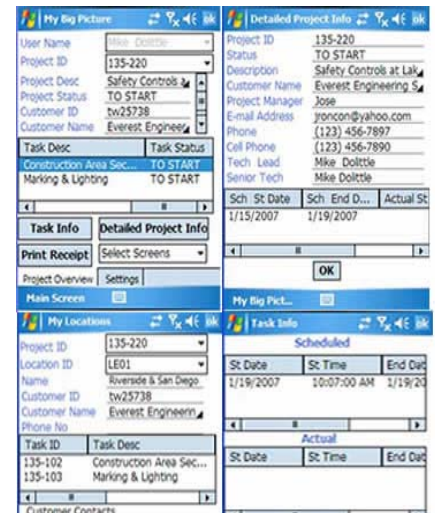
My Big Picture ok

User Name Mike Dolittle
Project ID 135-220
Project Desc Safety Controls a
Project Status TO START
Customer ID tw25738
Customer Name Everest Enginee

| Task Desc | Task Status |
|---|---|
| Construction Area Sec... | TO START |
| Marking & Lighting | TO START |

Task Info
Detailed Project Info
Print Receipt
Select Screens
Project Overview Settings
Main Screen

Detailed Project Info ok

Project ID 135-220
Status TO START
Description Safety Controls at Lak
Customer Name Everest Engineering S
Project Manager Jose
E-mail Address jroncon@yahoo.com
Phone (123) 456-7897
Cell Phone (123) 456-7890
Tech Lead Mike Dolittle
Senior Tech Mike Dolittle

| Sch St Date | Sch End D... | Actual St |
|---|---|---|
| 1/15/2007 | 1/19/2007 | |

OK
My Big Pict...

My Locations ok

Project ID 135-220
Location ID LE01
Name Riverside & San Diego
Customer ID tw25738
Customer Name Everest Engineern
Phone No

| Task ID | Task Desc |
|---|---|
| 135-102 | Construction Area Sec... |
| 135-103 | Marking & Lighting |

Customer Contacts

Task Info ok

Scheduled

| St Date | St Time | End Dat |
|---|---|---|
| 1/19/2007 | 10:07:00 AM | 1/19/2 |

Actual

| St Date | St Time | End Dat |
|---|---|---|